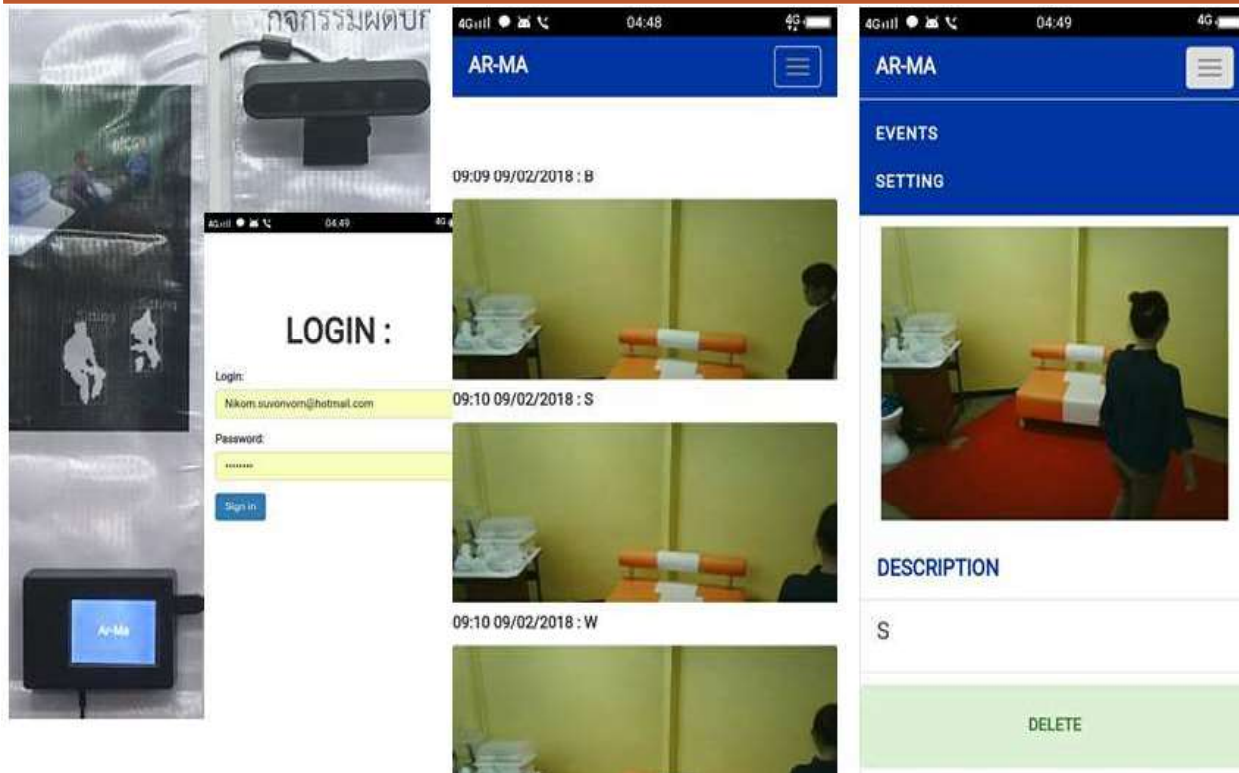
กิจกรรมผิดปก

Sitting Sitting

Ar-Ma

4G 04:49

LOGIN :

Login:

Nikom.suvonvorn@hotmail.com

Password:

••••••••

Sign in

4G 04:48 4G

AR-MA

09:09 09/02/2018 : B

09:10 09/02/2018 : S

09:10 09/02/2018 : W

4G 04:49 4G

AR-MA

EVENTS

SETTING

DESCRIPTION

S

DELETE